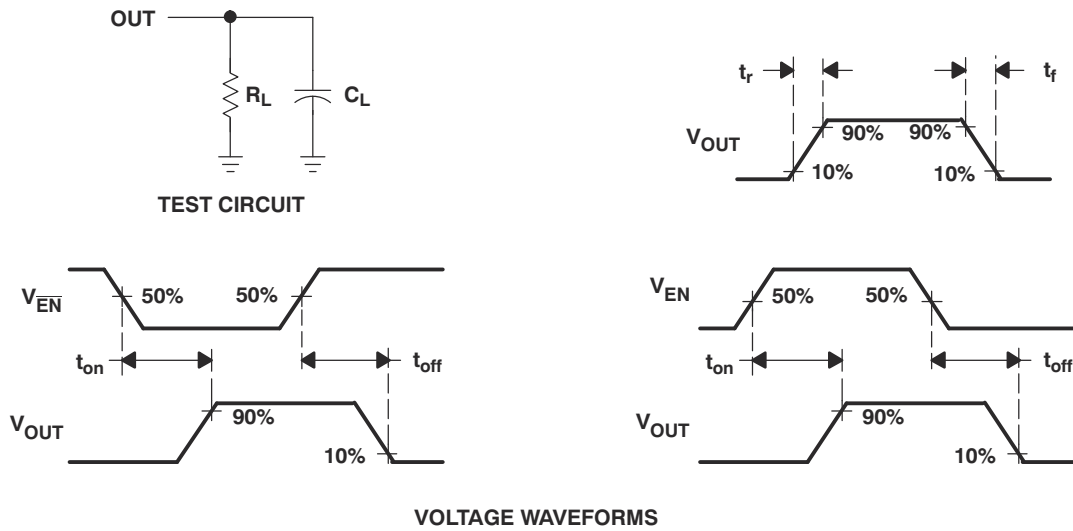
OUT

$R_L$

$C_L$

TEST CIRCUIT

$t_r$

$t_f$

$V_{OUT}$

90%

90%

10%

10%

$V_{\overline{EN}}$

50%

50%

$t_{on}$

$t_{off}$

$V_{OUT}$

90%

10%

$V_{EN}$

50%

50%

$t_{on}$

$t_{off}$

$V_{OUT}$

90%

10%

VOLTAGE WAVEFORMS